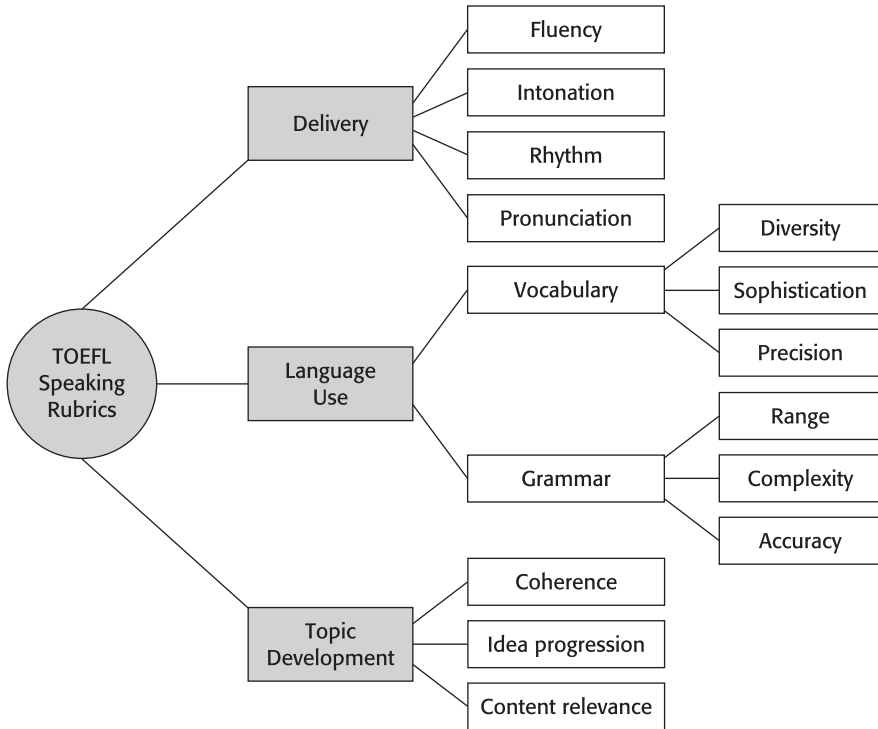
TOEFL Speaking Rubrics

Delivery

Fluency

Intonation

Rhythm

Pronunciation

Language Use

Vocabulary

Diversity

Sophistication

Precision

Grammar

Range

Complexity

Accuracy

Topic Development

Coherence

Idea progression

Content relevance